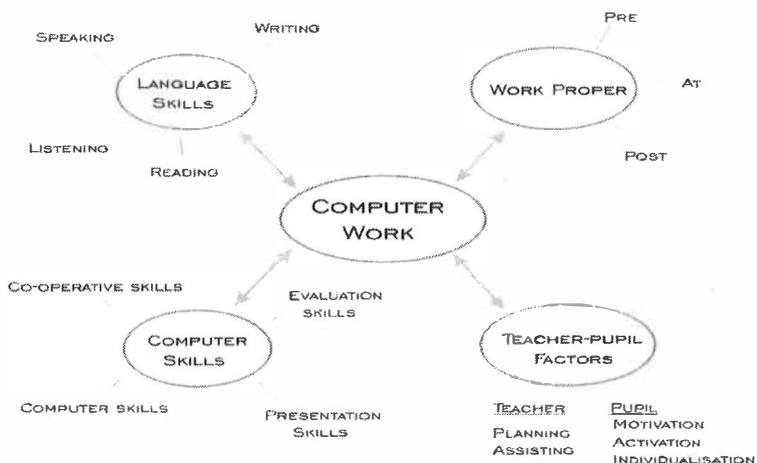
Speaking

Writing

Language Skills

Listening

Reading

Pre

Work Proper

At

Post

Computer Work

Co-operative skills

Evaluation skills

Computer Skills

Computer skills

Presentation Skills

Teacher-pupil Factors

Teacher
Planning
Assisting

Pupil
Motivation
Activation
Individualisation